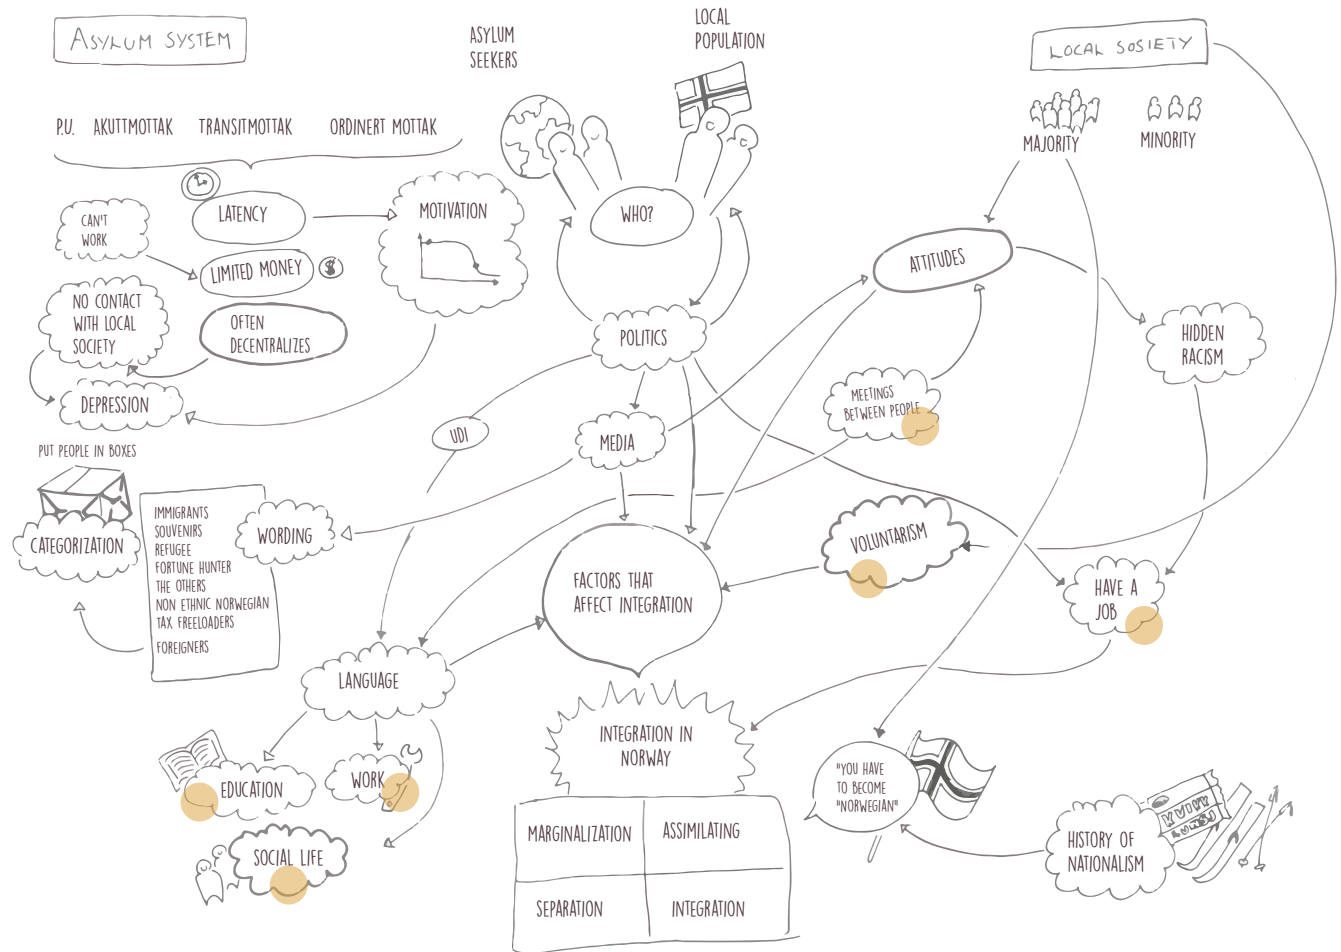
ASYLUM SYSTEM

ASYLUM SEEKERS

LOCAL POPULATION

LOCAL SOSIETY

P.U. AKUTTMOTTAK TRANSITMOTTAK ORDINERT MOTTAK

MAJORITY

MINORITY

CAN'T WORK

LATENCY

MOTIVATION

WHO?

LIMITED MONEY

ATTITUDES

NO CONTACT WITH LOCAL SOCIETY

OFTEN DECENTRALIZES

POLITICS

HIDDEN RACISM

DEPRESSION

MEETINGS BETWEEN PEOPLE

UDI

MEDIA

PUT PEOPLE IN BOXES

CATEGORIZATION

IMMIGRANTS
SOUVENIRS
REFUGEE
FORTUNE HUNTER
THE OTHERS
NON ETHNIC NORWEGIAN
TAX FREELOADERS
FOREIGNERS

WORDING

VOLUNTARISM

FACTORS THAT AFFECT INTEGRATION

HAVE A JOB

LANGUAGE

INTEGRATION IN NORWAY

"YOU HAVE TO BECOME "NORWEGIAN"

EDUCATION

WORK

HISTORY OF NATIONALISM

SOCIAL LIFE

| MARGINALIZATION | ASSIMILATING |
|---|---|
| SEPARATION | INTEGRATION |